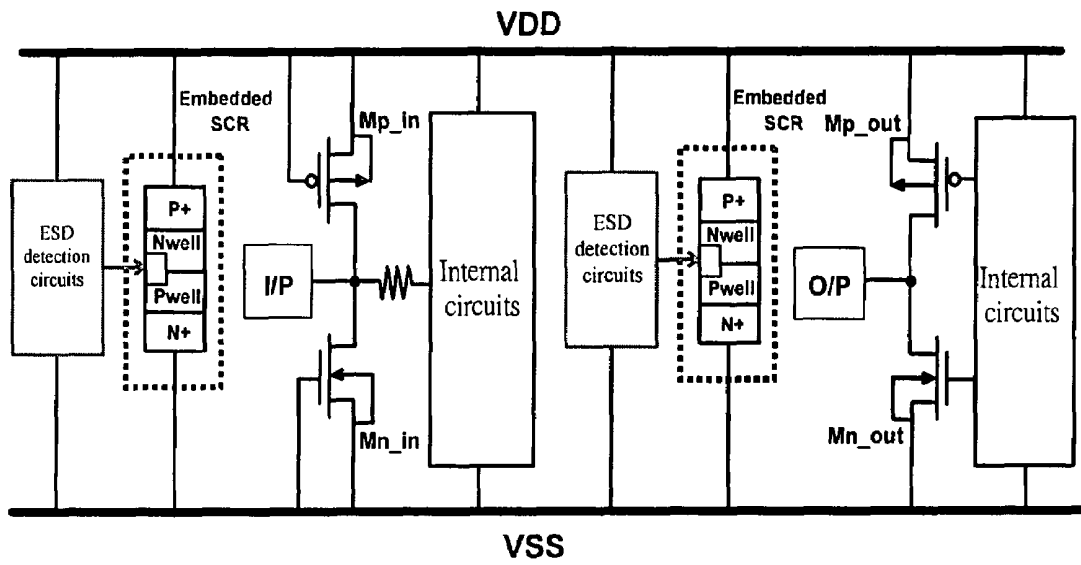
VDD

ESD detection circuits

Embedded SCR

P+
Nwell
Pwell
N+

Mp_in

I/P

Mn_in

Internal circuits

ESD detection circuits

Embedded SCR

P+
Nwell
Pwell
N+

Mp_out

O/P

Mn_out

Internal circuits

VSS